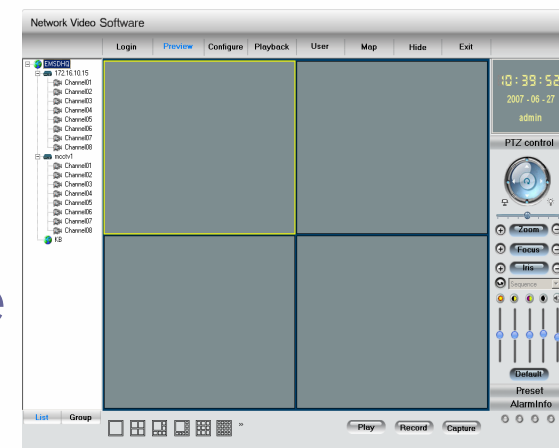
Network Video Software

Login Preview Configure Playback User Map Hide Exit

EMSDHQ
172.16.10.15
Channel01
Channel02
Channel03
Channel04
Channel05
Channel06
Channel07
Channel08
mcctv1
Channel01
Channel02
Channel03
Channel04
Channel05
Channel06
Channel07
Channel08
KB

10:39:52
2007 - 06 - 27
admin

PTZ control

Zoom
Focus
Iris
Sequence

Default
Preset
AlarmInfo

List Group

»

Play Record Capture